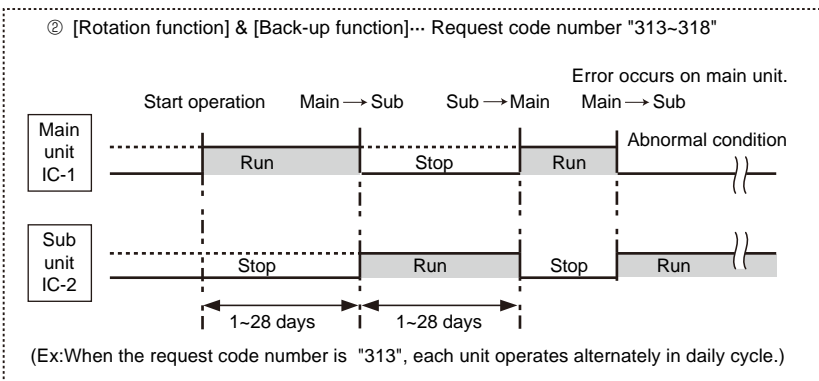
② [Rotation function] & [Back-up function]··· Request code number "313~318"

Error occurs on main unit.

Start operation Main → Sub Sub → Main Main → Sub

Main unit IC-1

Run Stop Run Abnormal condition

Sub unit IC-2

Stop Run Stop Run

1~28 days 1~28 days

(Ex:When the request code number is "313", each unit operates alternately in daily cycle.)